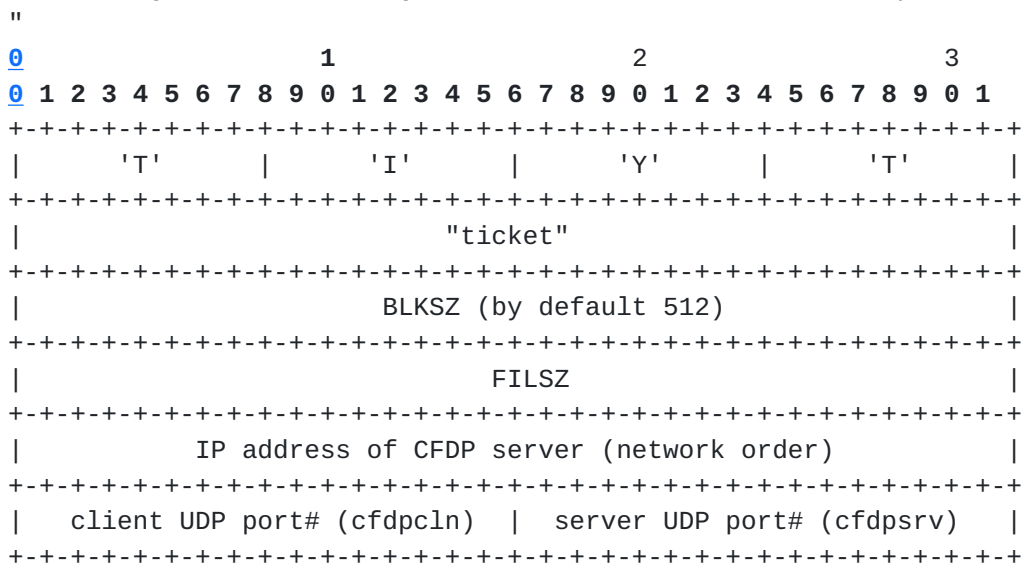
"
0 1 2 3
0 1 2 3 4 5 6 7 8 9 0 1 2 3 4 5 6 7 8 9 0 1 2 3 4 5 6 7 8 9 0 1
+-+-+-+-+-+-+-+-+-+-+-+-+-+-+-+-+-+-+-+-+-+-+-+-+-+-+-+-+-+-+-+-+
| 'T' | 'I' | 'Y' | 'T' |
+-+-+-+-+-+-+-+-+-+-+-+-+-+-+-+-+-+-+-+-+-+-+-+-+-+-+-+-+-+-+-+-+
| "ticket" |
+-+-+-+-+-+-+-+-+-+-+-+-+-+-+-+-+-+-+-+-+-+-+-+-+-+-+-+-+-+-+-+-+
| BLKSZ (by default 512) |
+-+-+-+-+-+-+-+-+-+-+-+-+-+-+-+-+-+-+-+-+-+-+-+-+-+-+-+-+-+-+-+-+
| FILSZ |
+-+-+-+-+-+-+-+-+-+-+-+-+-+-+-+-+-+-+-+-+-+-+-+-+-+-+-+-+-+-+-+-+
| IP address of CFDP server (network order) |
+-+-+-+-+-+-+-+-+-+-+-+-+-+-+-+-+-+-+-+-+-+-+-+-+-+-+-+-+-+-+-+-+
| client UDP port# (cfdpcln) | server UDP port# (cfdpsrv) |
+-+-+-+-+-+-+-+-+-+-+-+-+-+-+-+-+-+-+-+-+-+-+-+-+-+-+-+-+-+-+-+-+